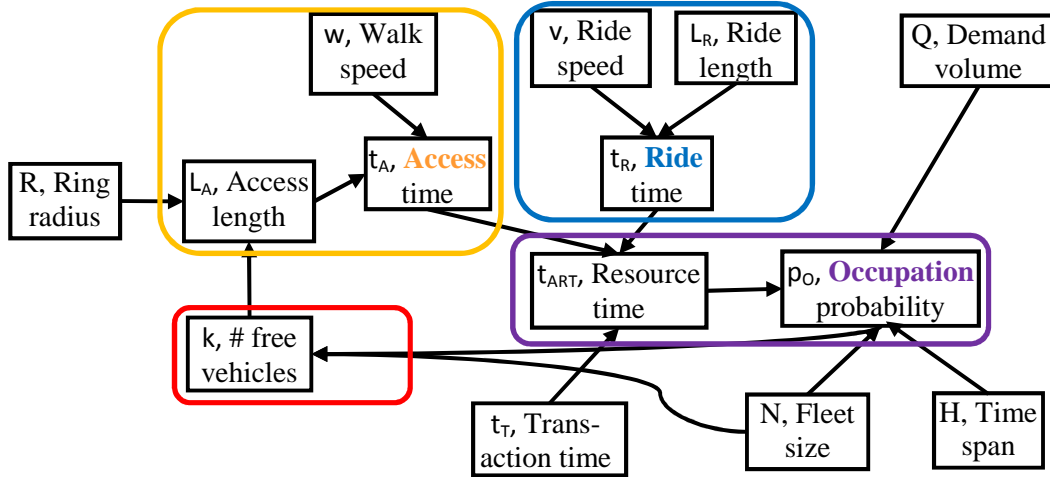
w, Walk speed

v, Ride speed

$L_R$, Ride length

Q, Demand volume

R, Ring radius

$L_A$, Access length

$t_A$, Access time

$t_R$, Ride time

$t_{ART}$, Resource time

$p_O$, Occupation probability

k, # free vehicles

$t_T$, Transaction time

N, Fleet size

H, Time span